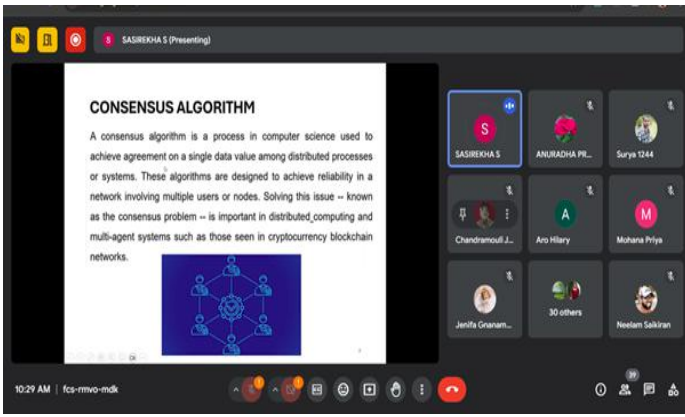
S SASIREKHA S (Presenting)

CONSENSUS ALGORITHM

A consensus algorithm is a process in computer science used to achieve agreement on a single data value among distributed processes or systems. These algorithms are designed to achieve reliability in a network involving multiple users or nodes. Solving this issue -- known as the consensus problem -- is important in distributed computing and multi-agent systems such as those seen in cryptocurrency blockchain networks.

S
SASIREKHA S

ANURADHA PR...

Surya 1244

Chandramouli J...

A
Aro Hilary

M
Mohana Priya

Jenifa Gnanam...

30 others

Neelam Saikiran

10:29 AM | fcs-rmvo-mdk

39